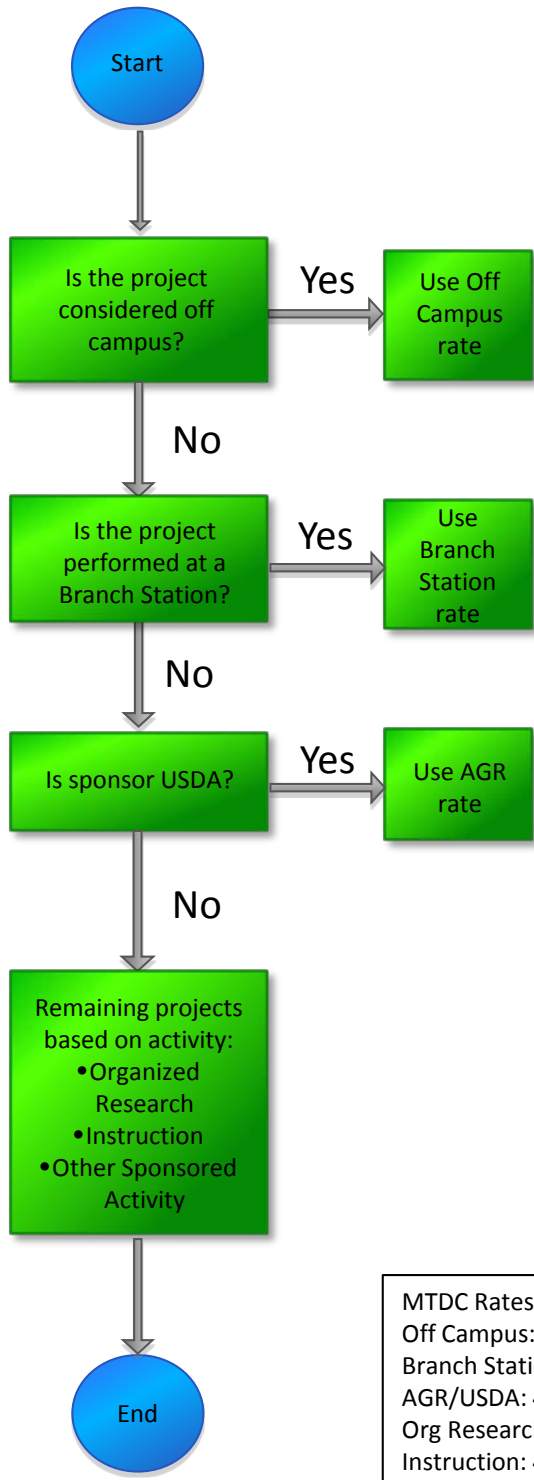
Start

Is the project considered off campus?

Yes

Use Off Campus rate

No

Is the project performed at a Branch Station?

Yes

Use Branch Station rate

No

Is sponsor USDA?

Yes

Use AGR rate

No

Remaining projects based on activity:
•Organized Research
•Instruction
•Other Sponsored Activity

End

MTDC Rates
Off Campus: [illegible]
Branch Stati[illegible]
AGR/USDA: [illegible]
Org Researc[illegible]
Instruction: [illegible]